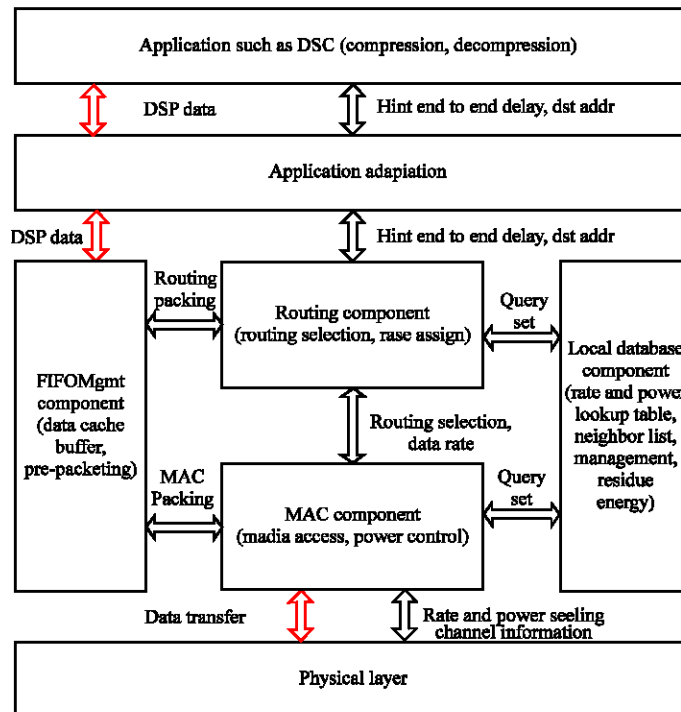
Application such as DSC (compression, decompression)

DSP data

Hint end to end delay, dst addr

Application adapiation

DSP data

Hint end to end delay, dst addr

Routing packing

Routing component (routing selection, rase assign)

Query set

Local database component (rate and power lookup table, neighbor list, management, residue energy)

FIFOMgmt component (data cache buffer, pre-packeting)

Routing selection, data rate

MAC Packing

MAC component (madia access, power control)

Query set

Data transfer

Rate and power seeling channel information

Physical layer